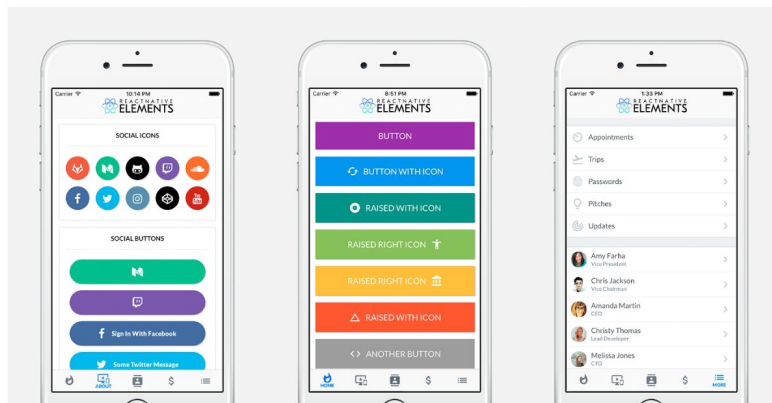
Carrier 10:14 PM
REACTNATIVE
ELEMENTS

SOCIAL ICONS

SOCIAL BUTTONS

Sign In With Facebook

Some Twitter Message

ABOUT

$

Carrier 8:51 PM
REACTNATIVE
ELEMENTS

BUTTON

BUTTON WITH ICON

RAISED WITH ICON

RAISED RIGHT ICON

RAISED RIGHT ICON

RAISED WITH ICON

ANOTHER BUTTON

HOME

$

Carrier 1:33 PM
REACTNATIVE
ELEMENTS

Appointments

Trips

Passwords

Pitches

Updates

Amy Farha
Vice President

Chris Jackson
Vice Chairman

Amanda Martin
CEO

Christy Thomas
Lead Developer

Melissa Jones
CTO

$

MORE